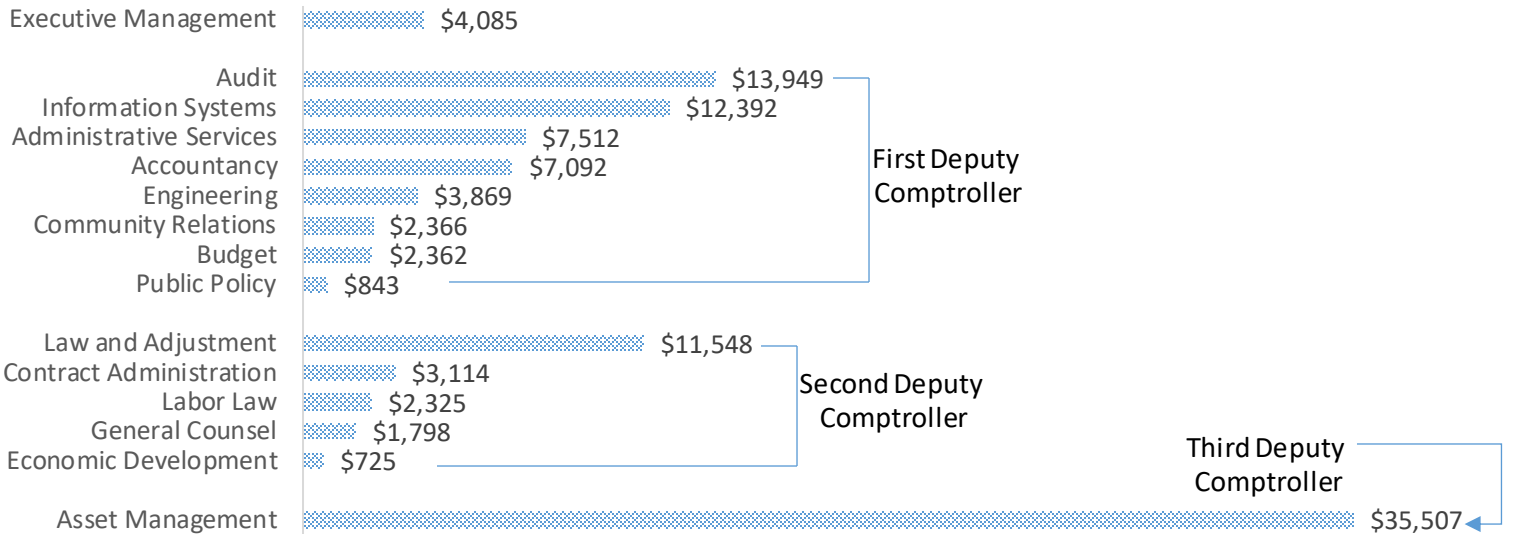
Executive Management $4,085

Audit $13,949
Information Systems $12,392
Administrative Services $7,512
Accountancy $7,092
Engineering $3,869
Community Relations $2,366
Budget $2,362
Public Policy $843

First Deputy Comptroller

Law and Adjustment $11,548
Contract Administration $3,114
Labor Law $2,325
General Counsel $1,798
Economic Development $725

Second Deputy Comptroller

Third Deputy Comptroller

Asset Management $35,507